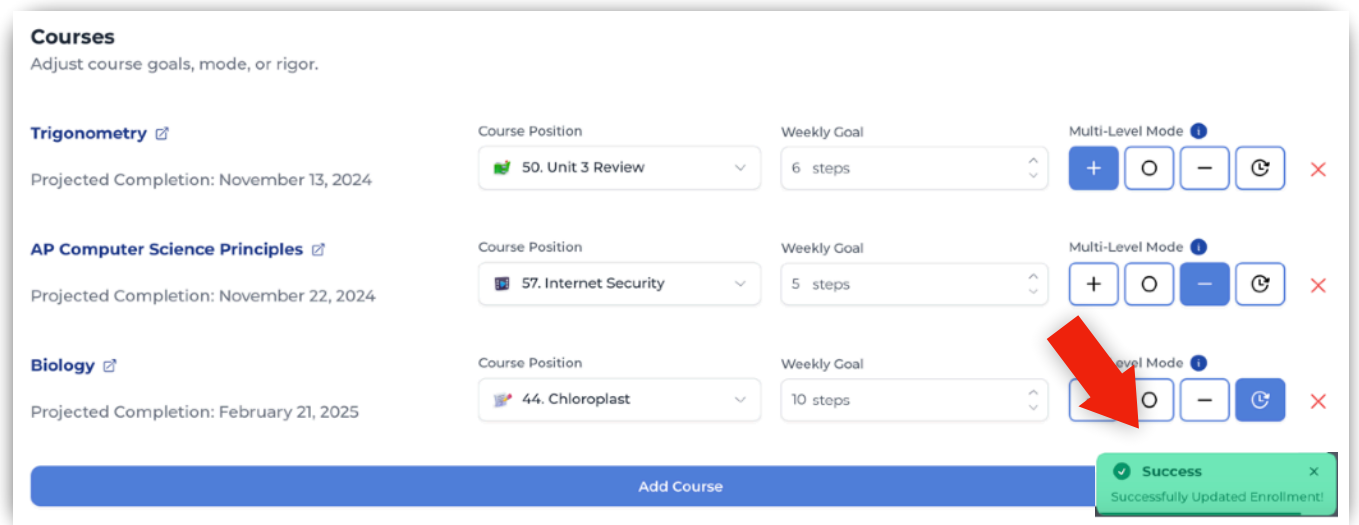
Courses
Adjust course goals, mode, or rigor.

Trigonometry

Projected Completion: November 13, 2024

Course Position
50. Unit 3 Review

Weekly Goal
6 steps

Multi-Level Mode
+ O −

AP Computer Science Principles

Projected Completion: November 22, 2024

Course Position
57. Internet Security

Weekly Goal
5 steps

Multi-Level Mode
+ O −

Biology

Projected Completion: February 21, 2025

Course Position
44. Chloroplast

Weekly Goal
10 steps

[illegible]vel Mode
O −

Add Course

Success
Successfully Updated Enrollment!